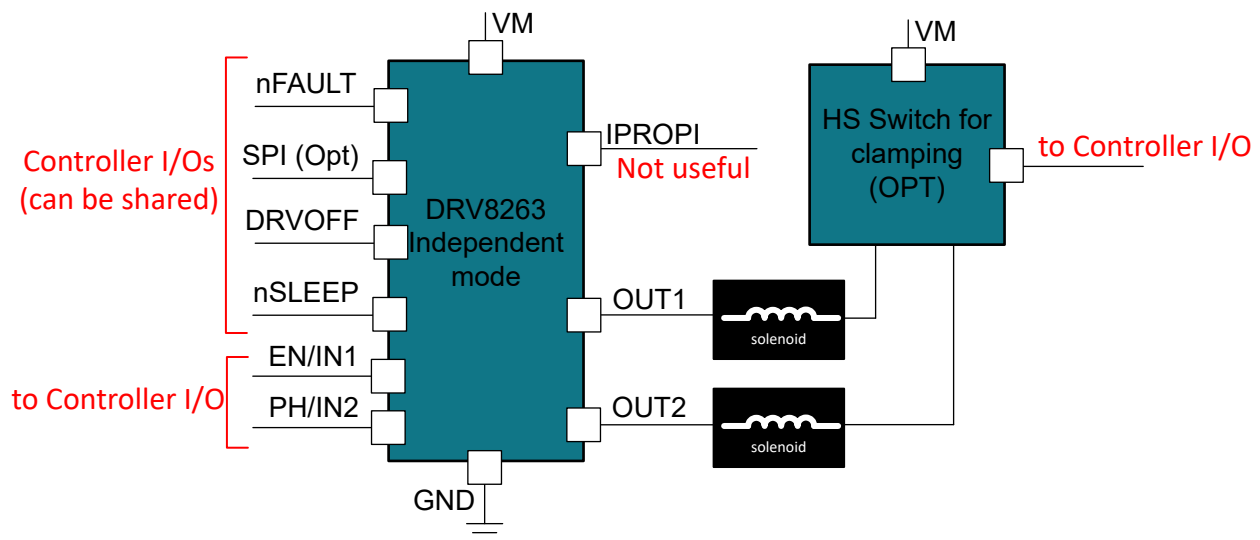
VM

Controller I/Os (can be shared)

nFAULT

SPI (Opt)

DRVOFF

nSLEEP

to Controller I/O

EN/IN1

PH/IN2

DRV8263 Independent mode

IPROPI

Not useful

OUT1

OUT2

GND

VM

HS Switch for clamping (OPT)

to Controller I/O

solenoid

solenoid